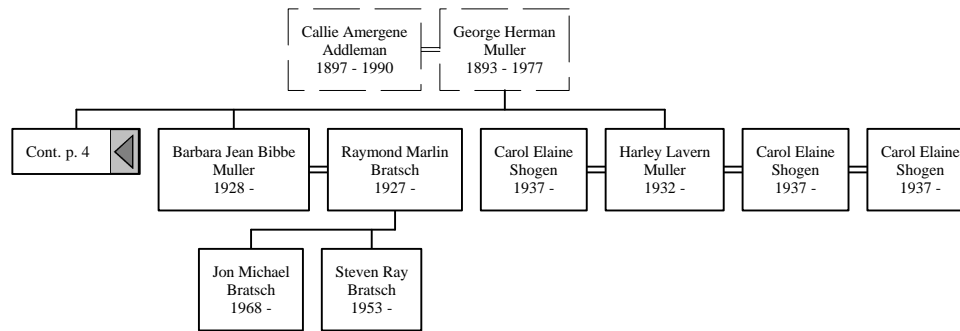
Callie Amergene Addleman
1897 - 1990

George Herman Muller
1893 - 1977

Cont. p. 4

Barbara Jean Bibbe Muller
1928 -

Raymond Marlin Bratsch
1927 -

Carol Elaine Shogen
1937 -

Harley Lavern Muller
1932 -

Carol Elaine Shogen
1937 -

Carol Elaine Shogen
1937 -

Jon Michael Bratsch
1968 -

Steven Ray Bratsch
1953 -